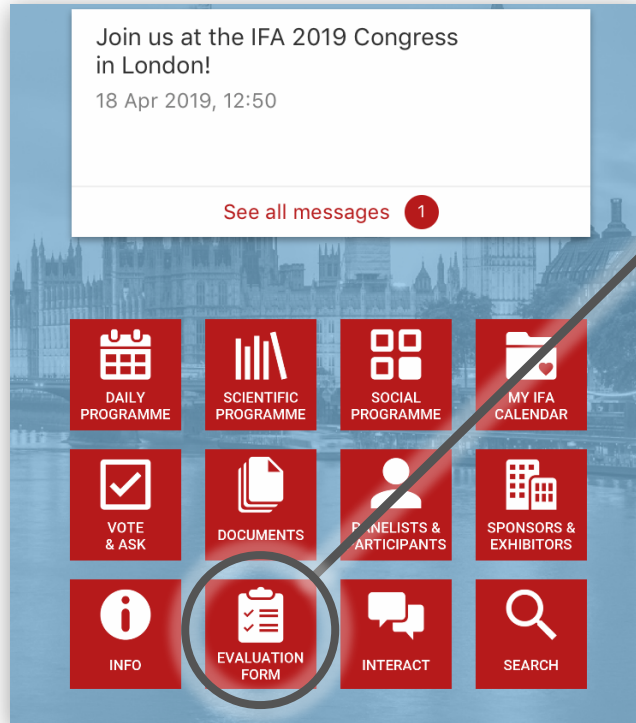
Join us at the IFA 2019 Congress in London!

18 Apr 2019, 12:50

See all messages 1

DAILY PROGRAMME

SCIENTIFIC PROGRAMME

SOCIAL PROGRAMME

MY IFA CALENDAR

VOTE & ASK

DOCUMENTS

PANELISTS & PARTICIPANTS

SPONSORS & EXHIBITORS

INFO

EVALUATION FORM

INTERACT

SEARCH